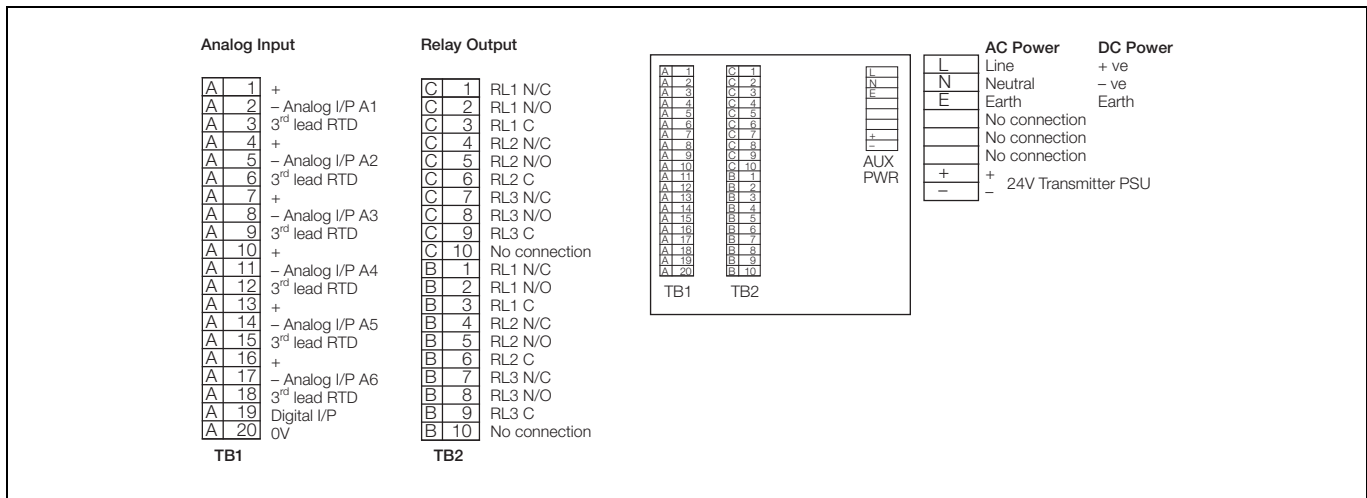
Analog Input

| | | |
|---|---|---|
| A | 1 | + |
| A | 2 | – Analog I/P A1 |
| A | 3 | 3$^{rd}$ lead RTD |
| A | 4 | + |
| A | 5 | – Analog I/P A2 |
| A | 6 | 3$^{rd}$ lead RTD |
| A | 7 | + |
| A | 8 | – Analog I/P A3 |
| A | 9 | 3$^{rd}$ lead RTD |
| A | 10 | + |
| A | 11 | – Analog I/P A4 |
| A | 12 | 3$^{rd}$ lead RTD |
| A | 13 | + |
| A | 14 | – Analog I/P A5 |
| A | 15 | 3$^{rd}$ lead RTD |
| A | 16 | + |
| A | 17 | – Analog I/P A6 |
| A | 18 | 3$^{rd}$ lead RTD |
| A | 19 | Digital I/P |
| A | 20 | 0V |

TB1

Relay Output

| | | |
|---|---|---|
| C | 1 | RL1 N/C |
| C | 2 | RL1 N/O |
| C | 3 | RL1 C |
| C | 4 | RL2 N/C |
| C | 5 | RL2 N/O |
| C | 6 | RL2 C |
| C | 7 | RL3 N/C |
| C | 8 | RL3 N/O |
| C | 9 | RL3 C |
| C | 10 | No connection |
| B | 1 | RL1 N/C |
| B | 2 | RL1 N/O |
| B | 3 | RL1 C |
| B | 4 | RL2 N/C |
| B | 5 | RL2 N/O |
| B | 6 | RL2 C |
| B | 7 | RL3 N/C |
| B | 8 | RL3 N/O |
| B | 9 | RL3 C |
| B | 10 | No connection |

TB2

A 1 A 2 A 3 A 4 A 5 A 6 A 7 A 8 A 9 A 10 A 11 A 12 A 13 A 14 A 15 A 16 A 17 A 18 A 19 A 20
C 1 C 2 C 3 C 4 C 5 C 6 C 7 C 8 C 9 C 10 B 1 B 2 B 3 B 4 B 5 B 6 B 7 B 8 B 9 B 10
L N E + –
AUX PWR
TB1 TB2

| | AC Power | DC Power |
|---|---|---|
| L | Line | + ve |
| N | Neutral | – ve |
| E | Earth | Earth |
| | No connection | |
| | No connection | |
| | No connection | |
| + | + 24V Transmitter PSU | |
| – | – | |